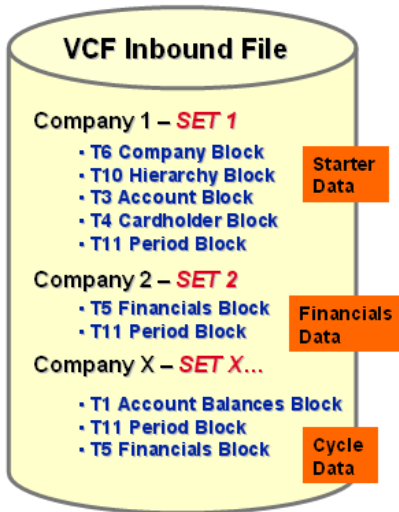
VCF Inbound File

Company 1 – SET 1

- T6 Company Block
- T10 Hierarchy Block
- T3 Account Block
- T4 Cardholder Block
- T11 Period Block

Starter Data

Company 2 – SET 2

- T5 Financials Block
- T11 Period Block

Financials Data

Company X – SET X…

- T1 Account Balances Block
- T11 Period Block
- T5 Financials Block

Cycle Data